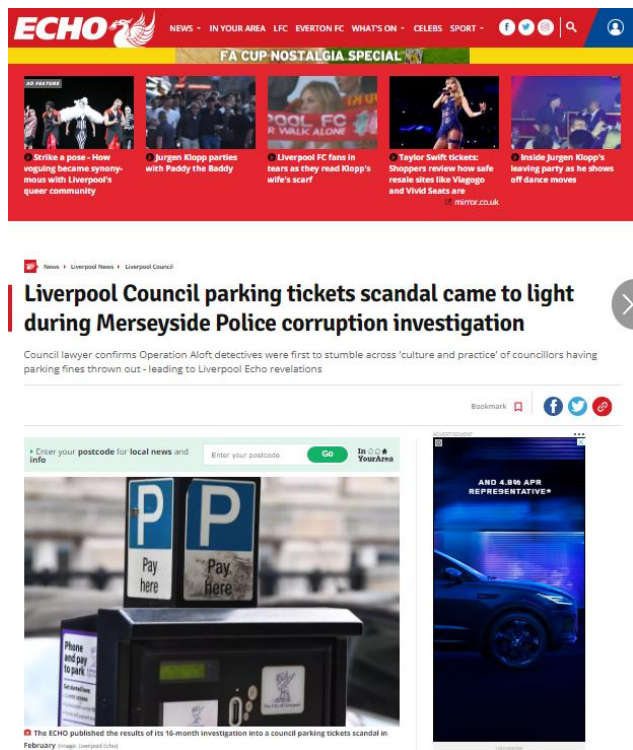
ECHO NEWS IN YOUR AREA LFC EVERTON FC WHAT'S ON CELEBS SPORT

FA CUP NOSTALGIA SPECIAL

AD FEATURE

Strike a pose - How voguing became synonymous with Liverpool's queer community

Jurgen Klopp parties with Paddy the Baddy

Liverpool FC fans in tears as they read Klopp's wife's scarf

Taylor Swift tickets: Shoppers review how safe resale sites like Viagogo and Vivid Seats are

mirror.co.uk

Inside Jurgen Klopp's leaving party as he shows off dance moves

News › Liverpool News › Liverpool Council

Liverpool Council parking tickets scandal came to light during Merseyside Police corruption investigation

Council lawyer confirms Operation Aloft detectives were first to stumble across 'culture and practice' of councillors having parking fines thrown out - leading to Liverpool Echo revelations

Bookmark

Enter your postcode for local news and info

Enter your postcode

Go

In Your Area

ADVERTISEMENT

AND 4.9% APR REPRESENTATIVE*

P Pay here

P Pay here

Phone and pay to park

The ECHO published the results of its 16-month investigation into a council parking tickets scandal in February (Image: Liverpool Echo)